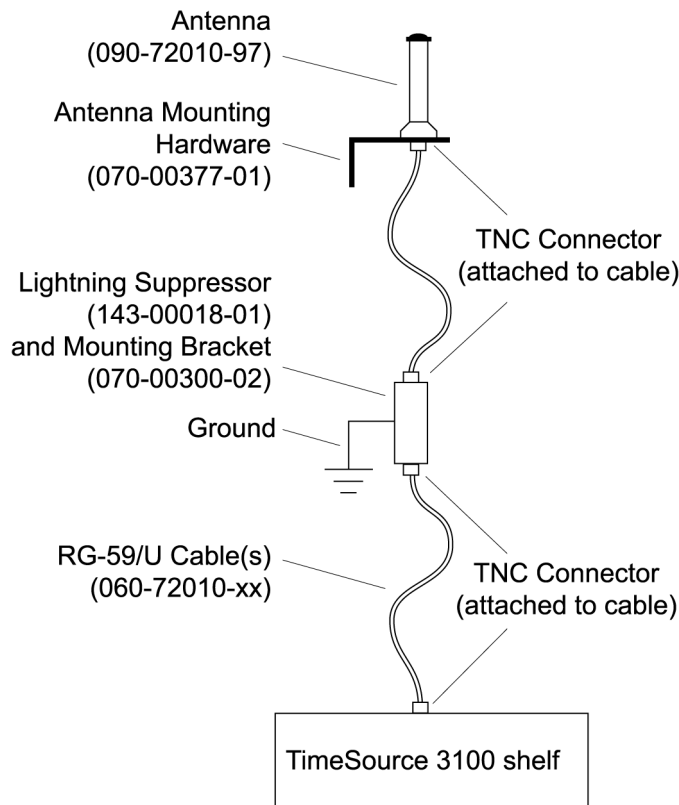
Antenna
(090-72010-97)

Antenna Mounting
Hardware
(070-00377-01)

TNC Connector
(attached to cable)

Lightning Suppressor
(143-00018-01)
and Mounting Bracket
(070-00300-02)

Ground

RG-59/U Cable(s)
(060-72010-xx)

TNC Connector
(attached to cable)

TimeSource 3100 shelf